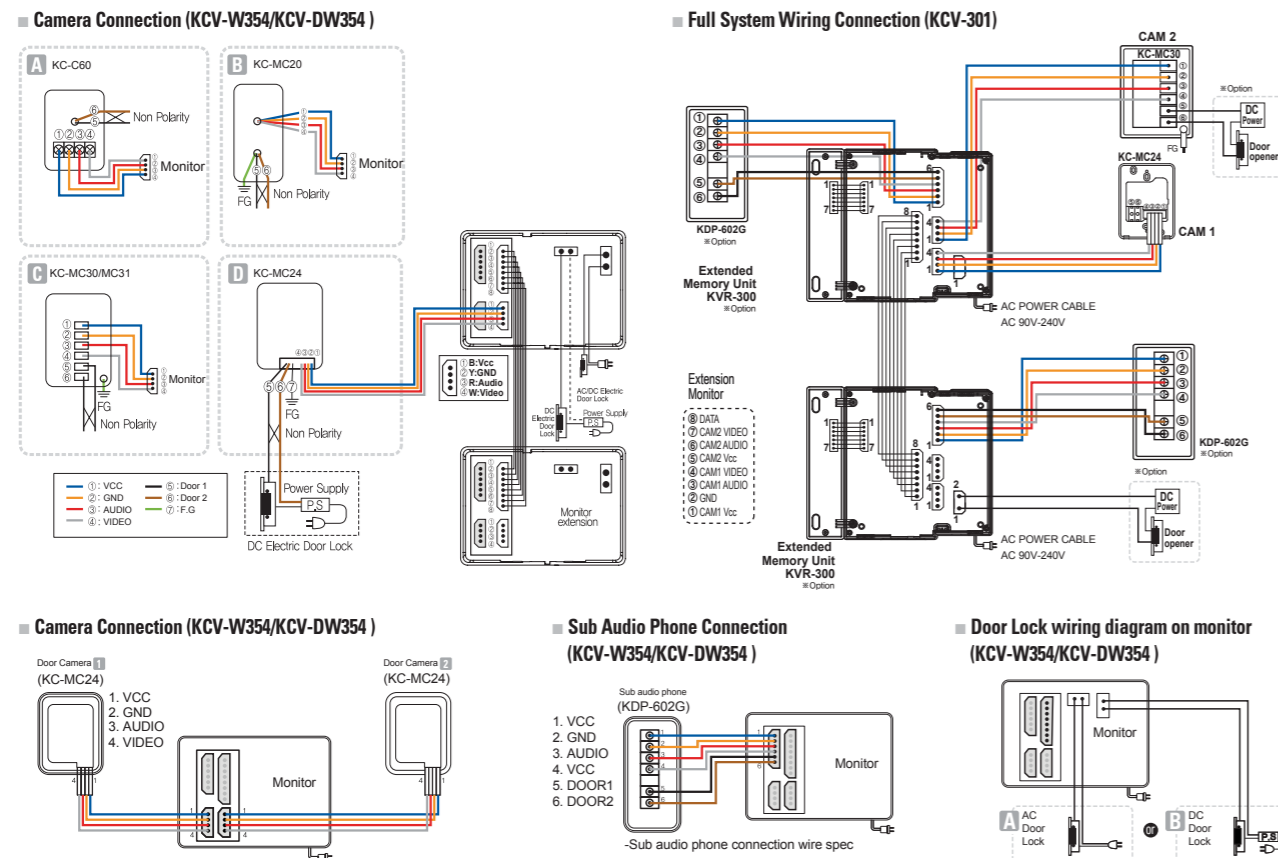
■ Camera Connection (KCV-W354/KCV-DW354 )

A KC-C60
⑥ ⑤ Non Polarity
①②③④
Monitor

B KC-MC20
Monitor
⑤⑥
FG Non Polarity

C KC-MC30/MC31
①②③④⑤⑥
Monitor
FG
Non Polarity

D KC-MC24
④③②①
⑤⑥⑦
FG
Non Polarity
Power Supply
P.S
DC Electric Door Lock

①: VCC
②: GND
③: AUDIO
④: VIDEO
⑤: Door 1
⑥: Door 2
⑦: F.G

①B:Vcc
②Y:GND
③R:Audio
④W:Video

AC/DC Electric Door Lock
DC Electric Door Lock
Power Supply
P.S
Monitor extension

■ Full System Wiring Connection (KCV-301)

CAM 2
KC-MC30
①②③④⑤⑥
FG
※Option
DC Power
Door opener
KC-24
CAM 1
KDP-602G
※Option
Extended Memory Unit KVR-300
※Option
AC POWER CABLE
AC 90V-240V
Extension Monitor
⑧ DATA
⑦ CAM2 VIDEO
⑥ CAM2 AUDIO
⑤ CAM2 Vcc
④ CAM1 VIDEO
③ CAM1 AUDIO
② GND
① CAM1 Vcc
KDP-602G
※Option
※Option
DC Power
Door opener
AC POWER CABLE
AC 90V-240V
Extended Memory Unit KVR-300
※Option

■ Camera Connection (KCV-W354/KCV-DW354 )

Door Camera 1
(KC-MC24)
1. VCC
2. GND
3. AUDIO
4. VIDEO
Door Camera 2
(KC-MC24)
Monitor

■ Sub Audio Phone Connection (KCV-W354/KCV-DW354 )

Sub audio phone
(KDP-602G)
1. VCC
2. GND
3. AUDIO
4. VCC
5. DOOR1
6. DOOR2
Monitor
-Sub audio phone connection wire spec

■ Door Lock wiring diagram on monitor (KCV-W354/KCV-DW354 )

Monitor
A AC Door Lock
or
B DC Door Lock
P.S